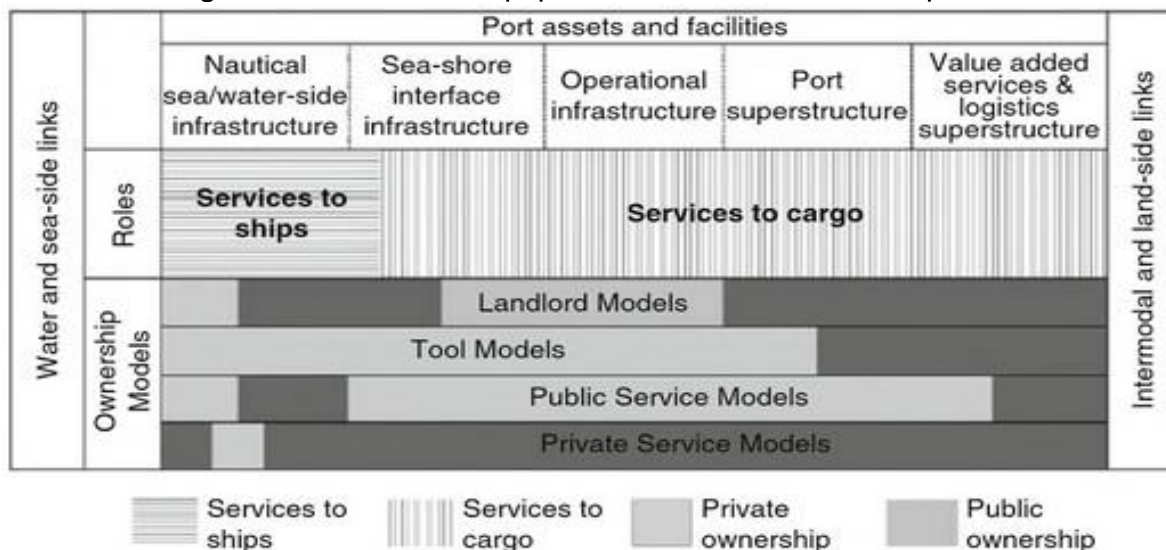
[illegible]

Water and sea-side links

Port assets and facilities

| | Nautical sea/water-side infrastructure | Sea-shore interface infrastructure | Operational infrastructure | Port superstructure | Value added services & logistics superstructure |
|---|---|---|---|---|---|
| Roles | Services to ships | Services to cargo | | | |
| Ownership Models | Landlord Models | | | | |
| | Tool Models | | | | |
| | Public Service Models | | | | |
| | Private Service Models | | | | |

Intermodal and land-side links

Services to ships
Services to cargo
Private ownership
Public ownership